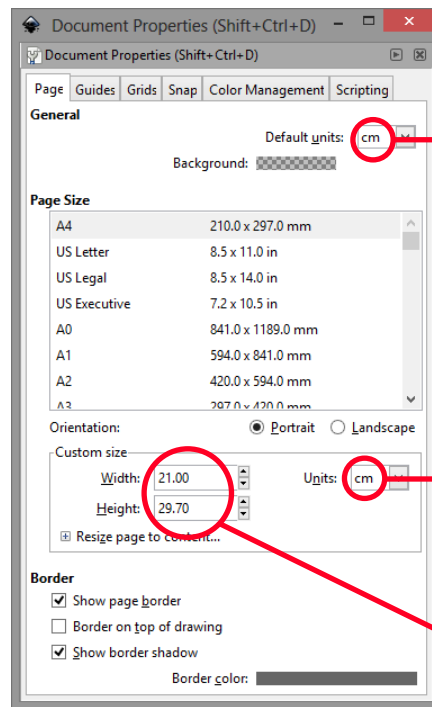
Document Properties (Shift+Ctrl+D)

Document Properties (Shift+Ctrl+D)

Page | Guides | Grids | Snap | Color Management | Scripting

General

Default units: cm

Background:

Page Size

| | |
|---|---|
| A4 | 210.0 x 297.0 mm |
| US Letter | 8.5 x 11.0 in |
| US Legal | 8.5 x 14.0 in |
| US Executive | 7.2 x 10.5 in |
| A0 | 841.0 x 1189.0 mm |
| A1 | 594.0 x 841.0 mm |
| A2 | 420.0 x 594.0 mm |
| A3 | 297.0 x 420.0 mm |

Orientation: Portrait Landscape

Custom size

Width: 21.00

Units: cm

Height: 29.70

Resize page to content...

Border

Show page border

Border on top of drawing

Show border shadow

Border color: